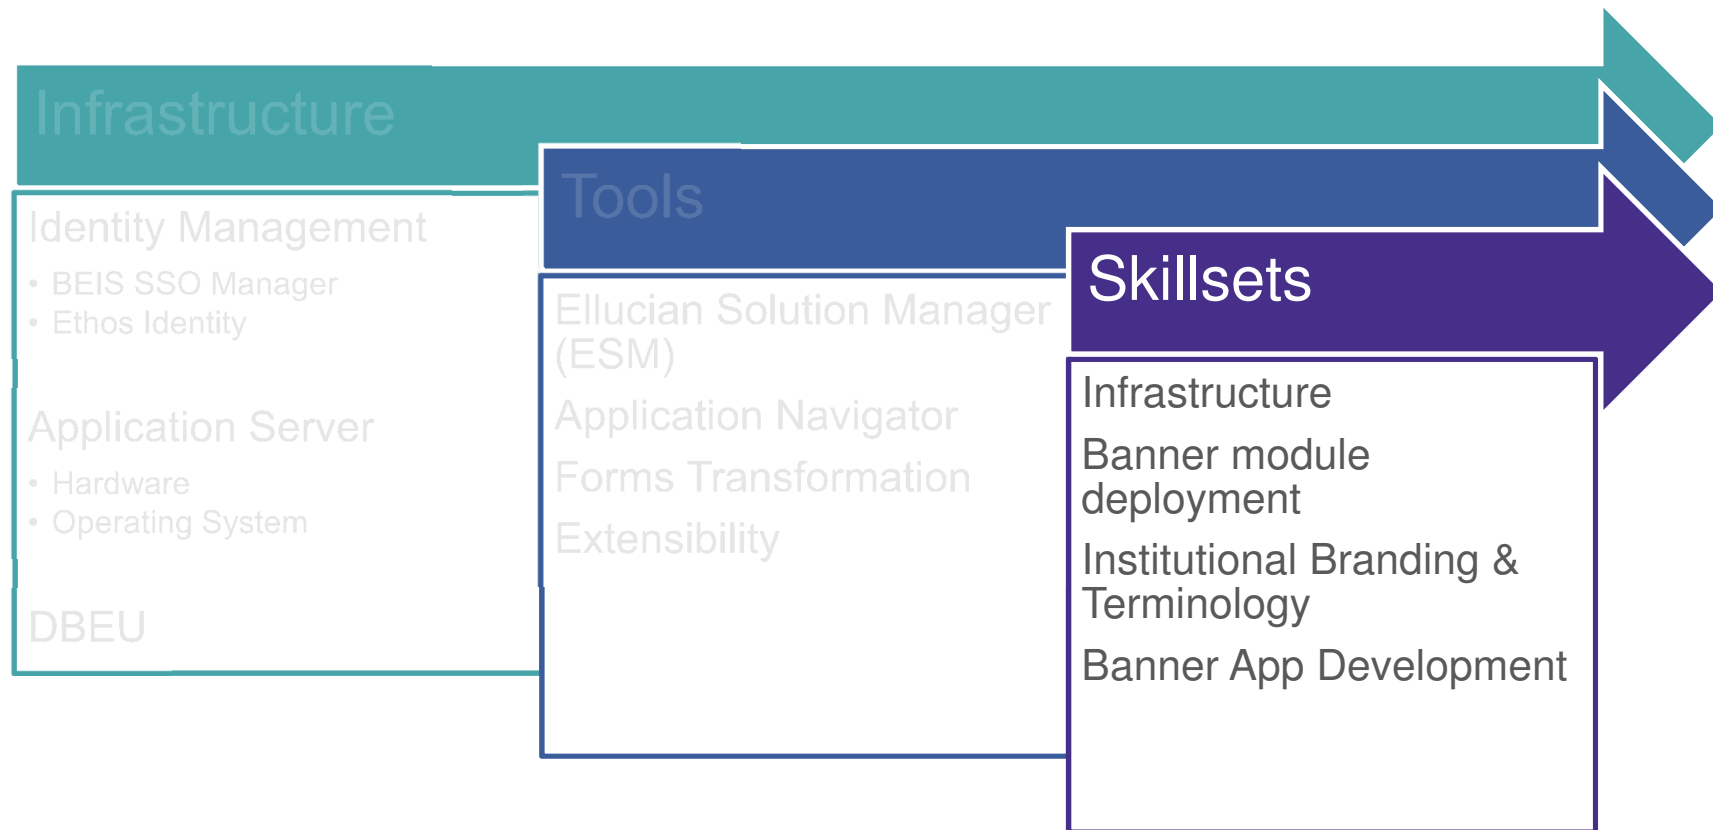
Infrastructure

Identity Management

• BEIS SSO Manager
• Ethos Identity

Application Server

• Hardware
• Operating System

DBEU

Tools

Ellucian Solution Manager (ESM)

Application Navigator

Forms Transformation

Extensibility

Skillsets

Infrastructure

Banner module deployment

Institutional Branding & Terminology

Banner App Development